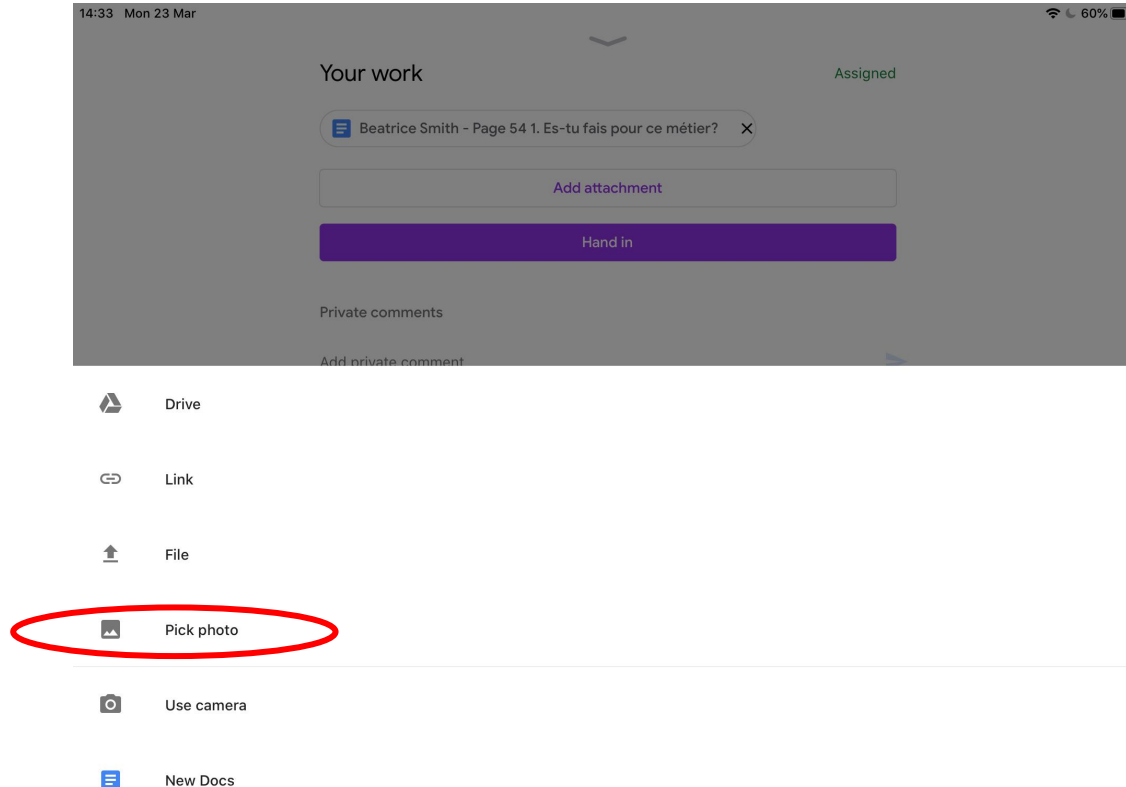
14:33 Mon 23 Mar

60%

Your work

Assigned

Beatrice Smith - Page 54 1. Es-tu fais pour ce métier?

Add attachment

Hand in

Private comments

Add private comment

Drive

Link

File

Pick photo

Use camera

New Docs